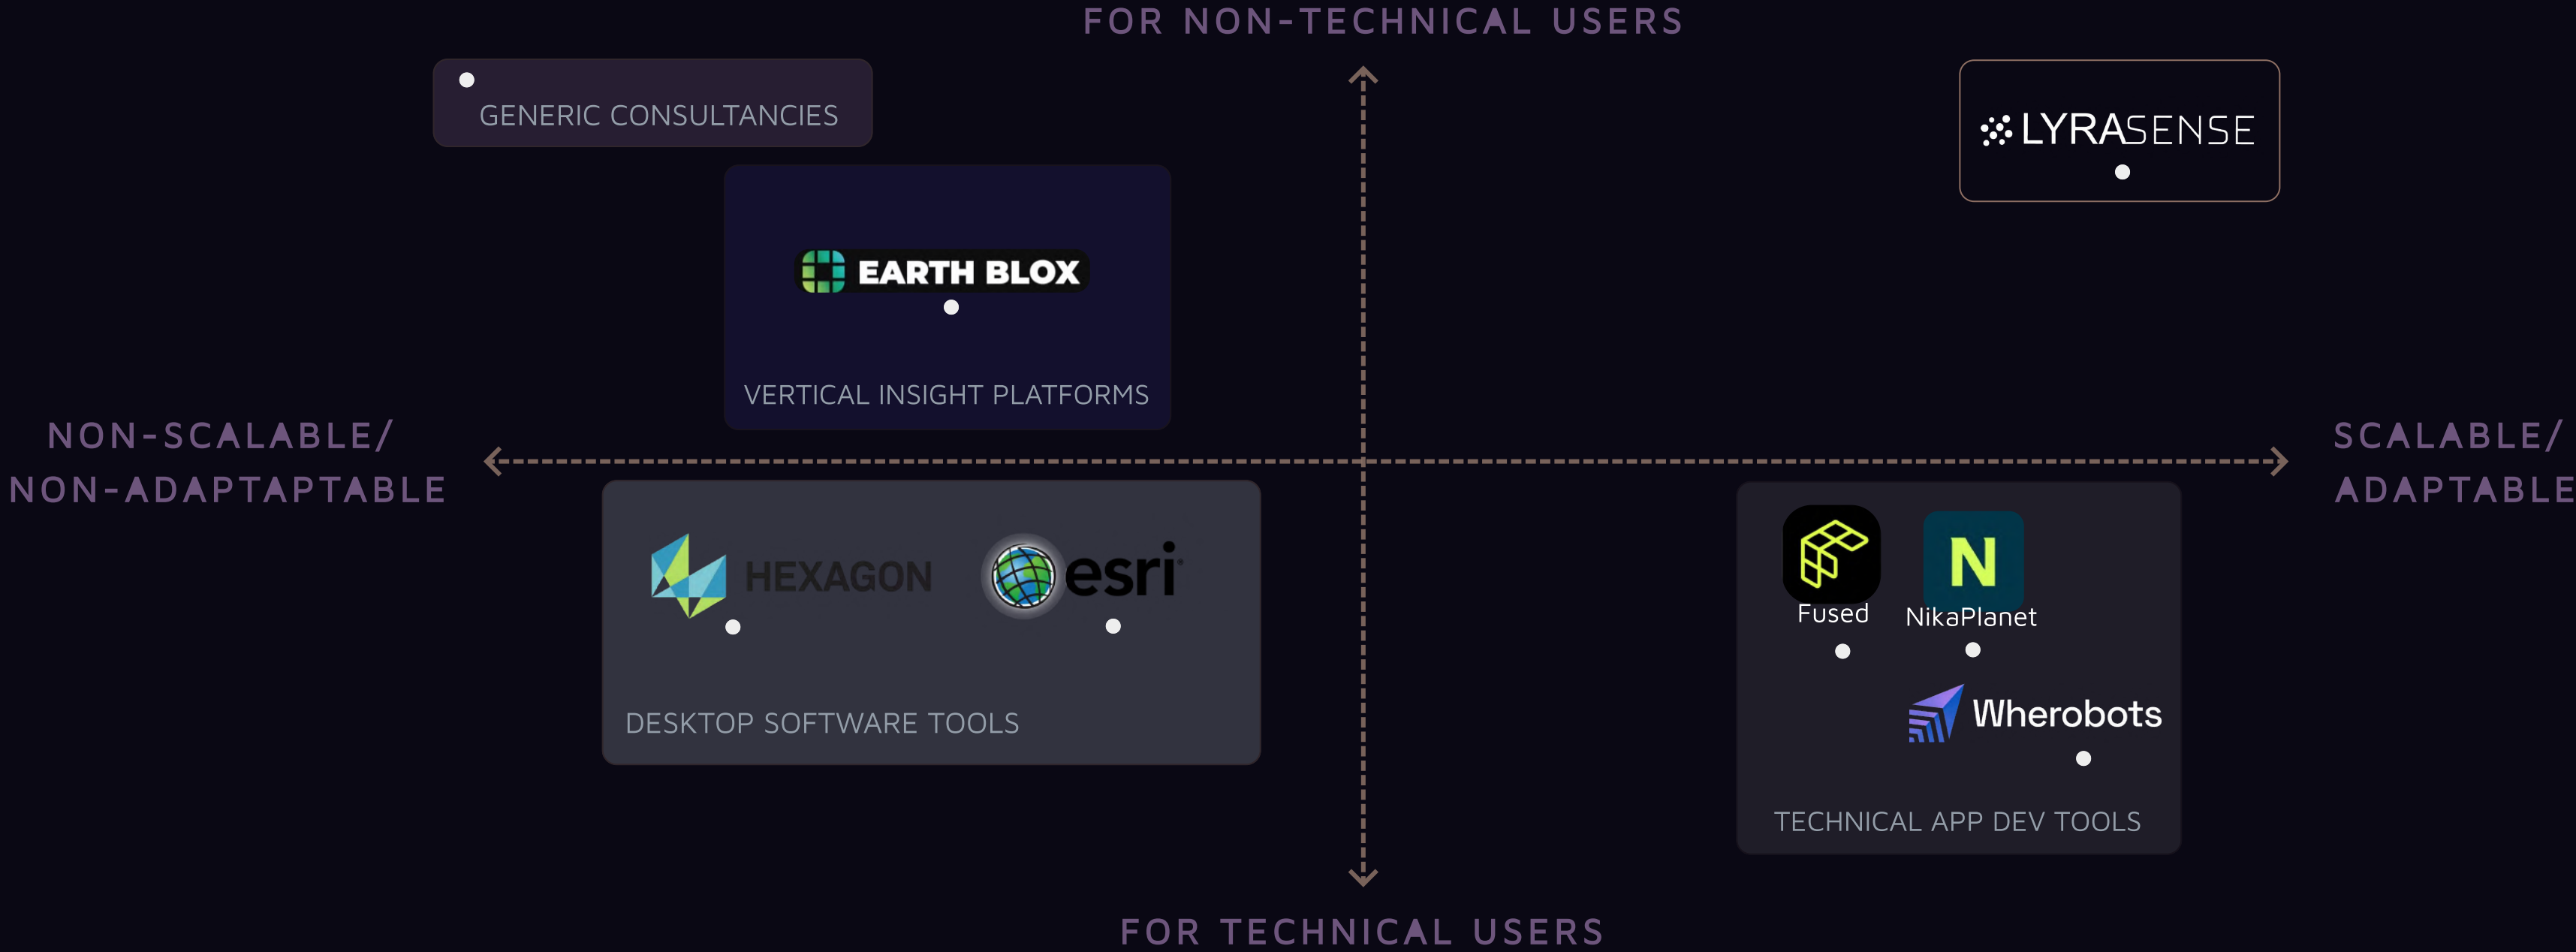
FOR NON-TECHNICAL USERS

GENERIC CONSULTANCIES

LYRASENSE

EARTH BLOX

VERTICAL INSIGHT PLATFORMS

NON-SCALABLE/
NON-ADAPTAPTABLE

SCALABLE/
ADAPTABLE

HEXAGON

esri

DESKTOP SOFTWARE TOOLS

N

Fused

NikaPlanet

Wherobots

TECHNICAL APP DEV TOOLS

FOR TECHNICAL USERS